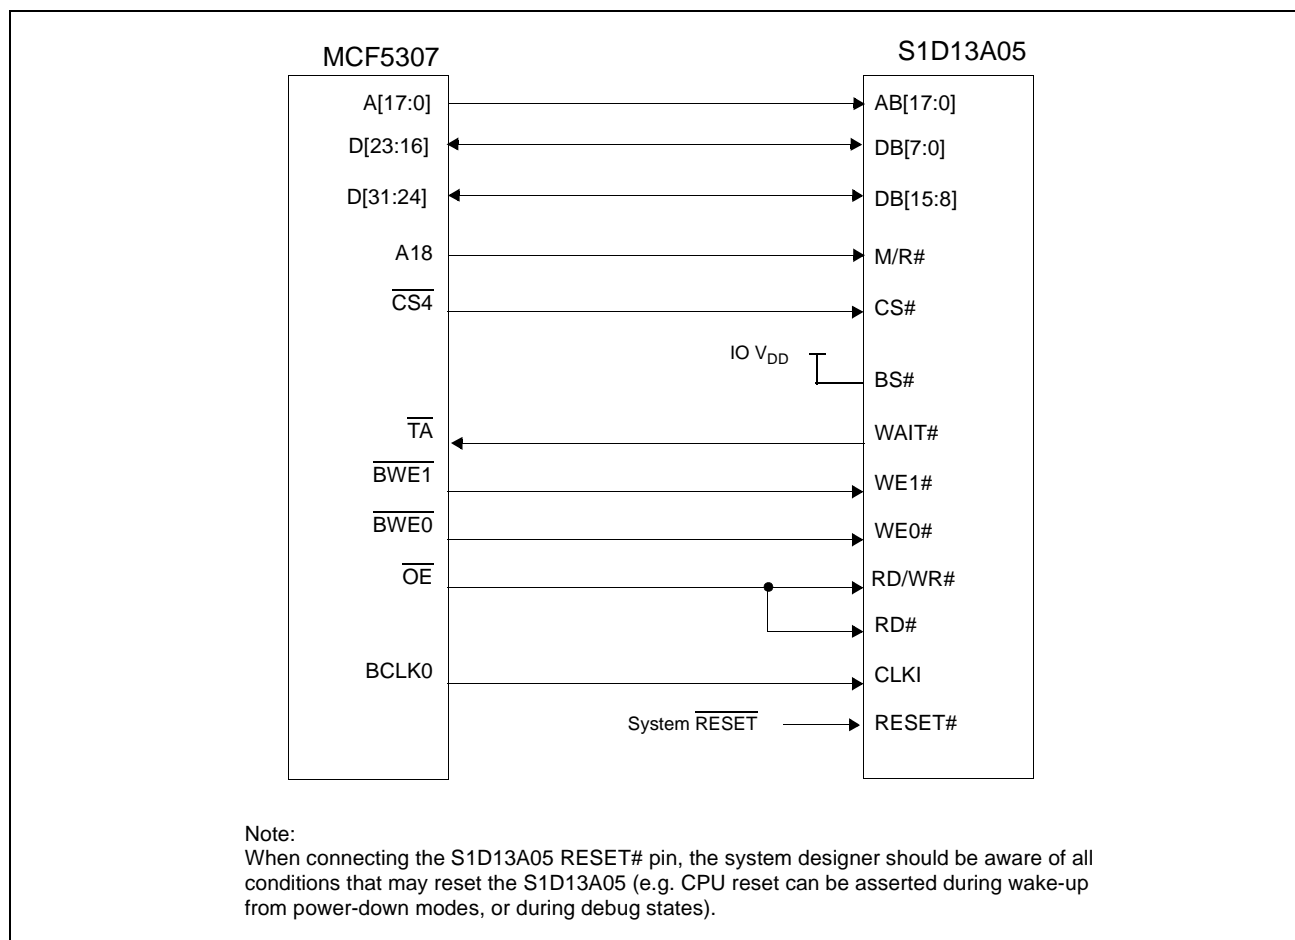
MCF5307

S1D13A05

A[17:0]

AB[17:0]

D[23:16]

DB[7:0]

D[31:24]

DB[15:8]

A18

M/R#

$\overline{CS4}$

CS#

IO $V_{DD}$

BS#

$\overline{TA}$

WAIT#

$\overline{BWE1}$

WE1#

$\overline{BWE0}$

WE0#

$\overline{OE}$

RD/WR#

RD#

BCLK0

CLKI

System $\overline{RESET}$

RESET#

Note:
When connecting the S1D13A05 RESET# pin, the system designer should be aware of all conditions that may reset the S1D13A05 (e.g. CPU reset can be asserted during wake-up from power-down modes, or during debug states).